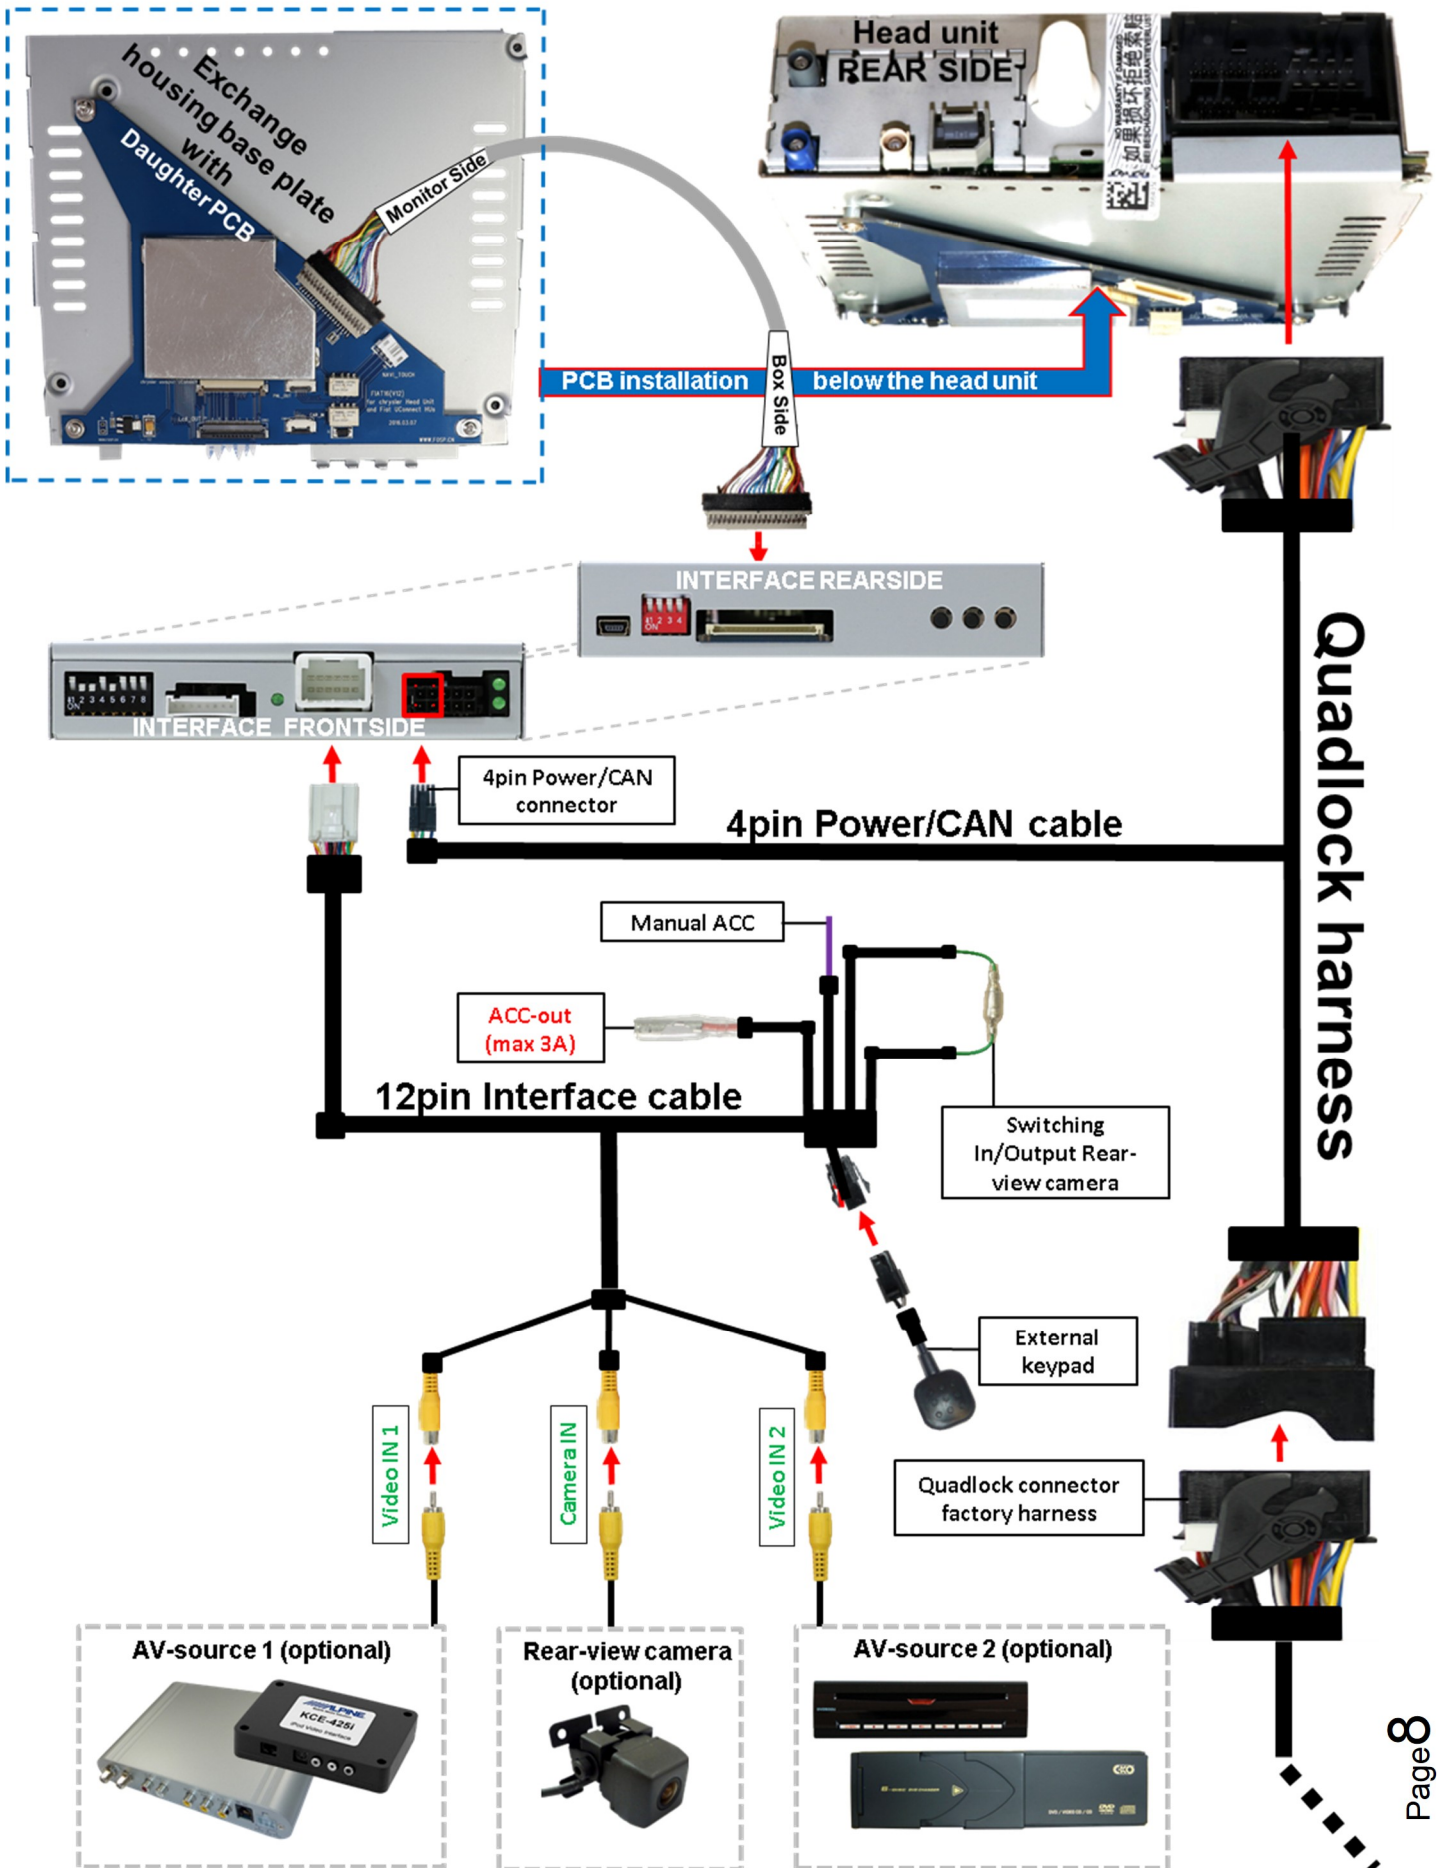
Exchange housing base plate with DaughterPCB

Monitor Side

Head unit REAR SIDE

PCB installation

Box Side

below the head unit

INTERFACE REARSIDE

INTERFACE FRONTSIDE

4pin Power/CAN connector

4pin Power/CAN cable

Quadlock harness

Manual ACC

ACC-out (max 3A)

12pin Interface cable

Switching In/Output Rear-view camera

External keypad

Quadlock connector factory harness

Video IN 1

Camera IN

Video IN 2

AV-source 1 (optional)

Rear-view camera (optional)

AV-source 2 (optional)

KCE-425i

Page8